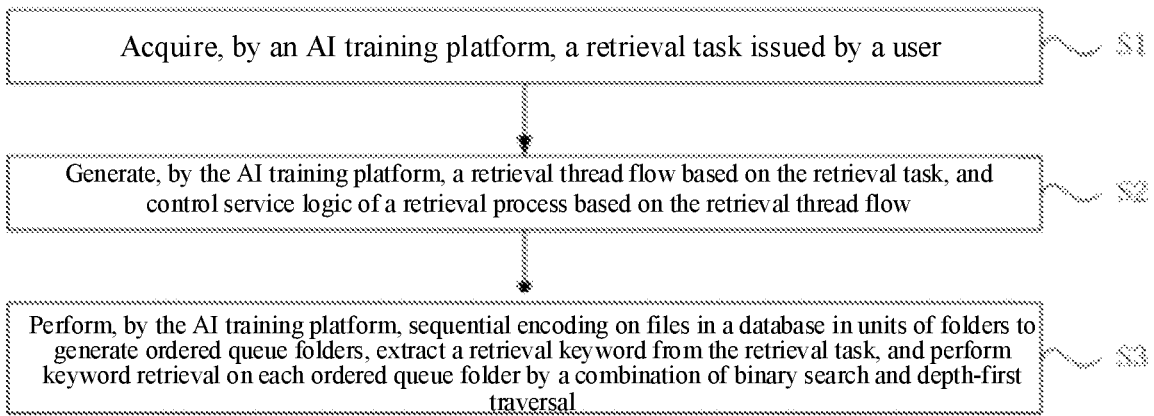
Acquire, by an AI training platform, a retrieval task issued by a user

S1

Generate, by the AI training platform, a retrieval thread flow based on the retrieval task, and control service logic of a retrieval process based on the retrieval thread flow

S2

Perform, by the AI training platform, sequential encoding on files in a database in units of folders to generate ordered queue folders, extract a retrieval keyword from the retrieval task, and perform keyword retrieval on each ordered queue folder by a combination of binary search and depth-first traversal

S3